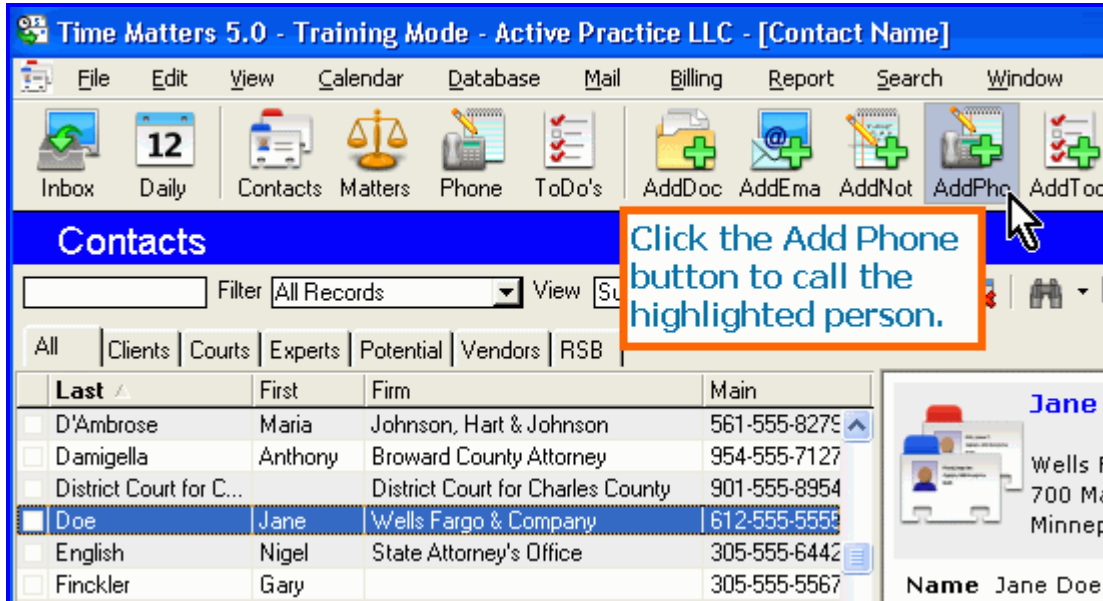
Time Matters 5.0 - Training Mode - Active Practice LLC - [Contact Name]

File Edit View Calendar Database Mail Billing Report Search Window

12

Inbox Daily Contacts Matters Phone ToDo's AddDoc AddEma AddNot AddPho AddTod

Contacts

Click the Add Phone button to call the highlighted person.

Filter All Records View Su

All Clients Courts Experts Potential Vendors RSB

| Last | First | Firm | Main |
|---|---|---|---|
| D'Ambrose | Maria | Johnson, Hart & Johnson | 561-555-8279 |
| Damigella | Anthony | Broward County Attorney | 954-555-7127 |
| District Court for C... | | District Court for Charles County | 901-555-8954 |
| Doe | Jane | Wells Fargo & Company | 612-555-5555 |
| English | Nigel | State Attorney's Office | 305-555-6442 |
| Finckler | Gary | | 305-555-5567 |

Jane

Wells F
700 Ma
Minnep

Name Jane Doe